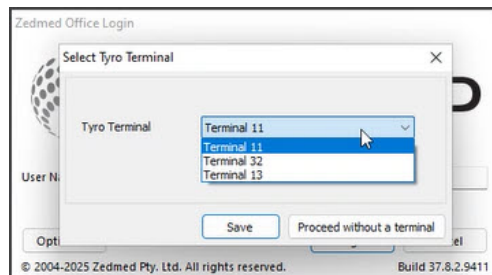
Zedmed Office Login

Select Tyro Terminal

×

Tyro Terminal

Terminal 11

Terminal 11
Terminal 32
Terminal 13

User N

Save

Proceed without a terminal

Opti

el

© 2004-2025 Zedmed Pty. Ltd. All rights reserved.

Build 37.8.2.9411